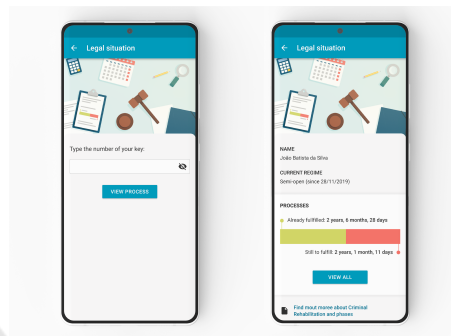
Legal situation

Type the number of your key:

VIEW PROCESS

Legal situation

NAME
João Batista da Silva

CURRENT REGIME
Semi-open (since 28/11/2019)

PROCESSES
Already fulfilled: 2 years, 6 months, 20 days

Still to fulfill: 2 years, 1 month, 11 days

VIEW ALL

Find mout more about Criminal Rehabilitation and phases